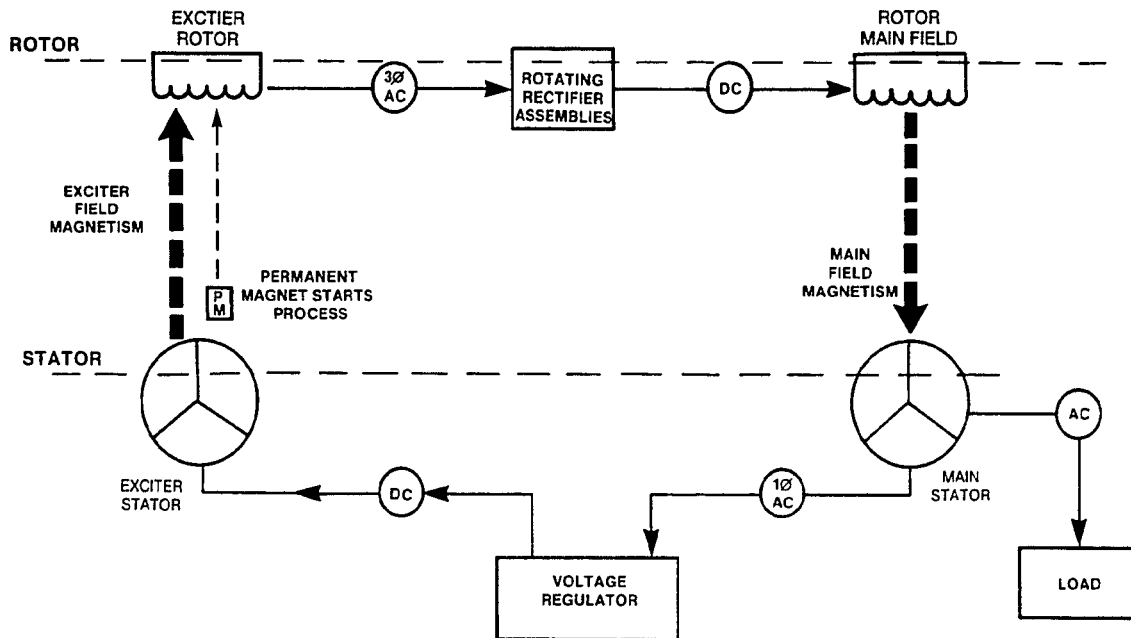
ROTOR

EXCTIER ROTOR

3Ø AC

ROTATING RECTIFIER ASSEMBLIES

DC

ROTOR MAIN FIELD

EXCITER FIELD MAGNETISM

P M

PERMANENT MAGNET STARTS PROCESS

MAIN FIELD MAGNETISM

STATOR

AC

EXCITER STATOR

DC

1Ø AC

MAIN STATOR

VOLTAGE REGULATOR

LOAD